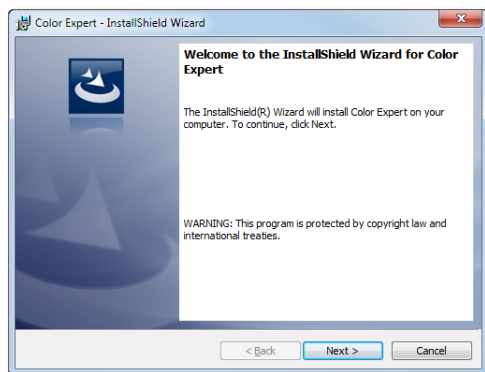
Color Expert - InstallShield Wizard

Welcome to the InstallShield Wizard for Color Expert

The InstallShield(R) Wizard will install Color Expert on your computer. To continue, click Next.

WARNING: This program is protected by copyright law and international treaties.

< Back
Next >
Cancel